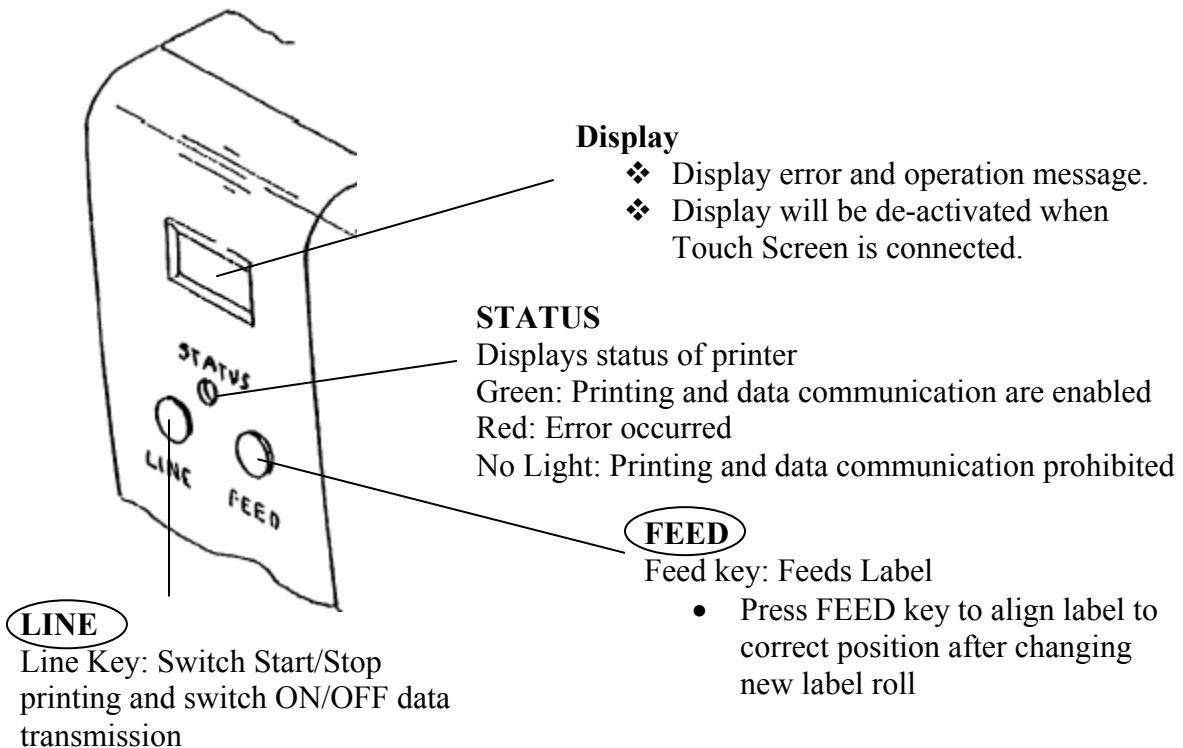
STATUS

LINE

FEED

Display
❖ Display error and operation message.
❖ Display will be de-activated when Touch Screen is connected.

STATUS
Displays status of printer
Green: Printing and data communication are enabled
Red: Error occurred
No Light: Printing and data communication prohibited

FEED
Feed key: Feeds Label
• Press FEED key to align label to correct position after changing new label roll

LINE
Line Key: Switch Start/Stop printing and switch ON/OFF data transmission